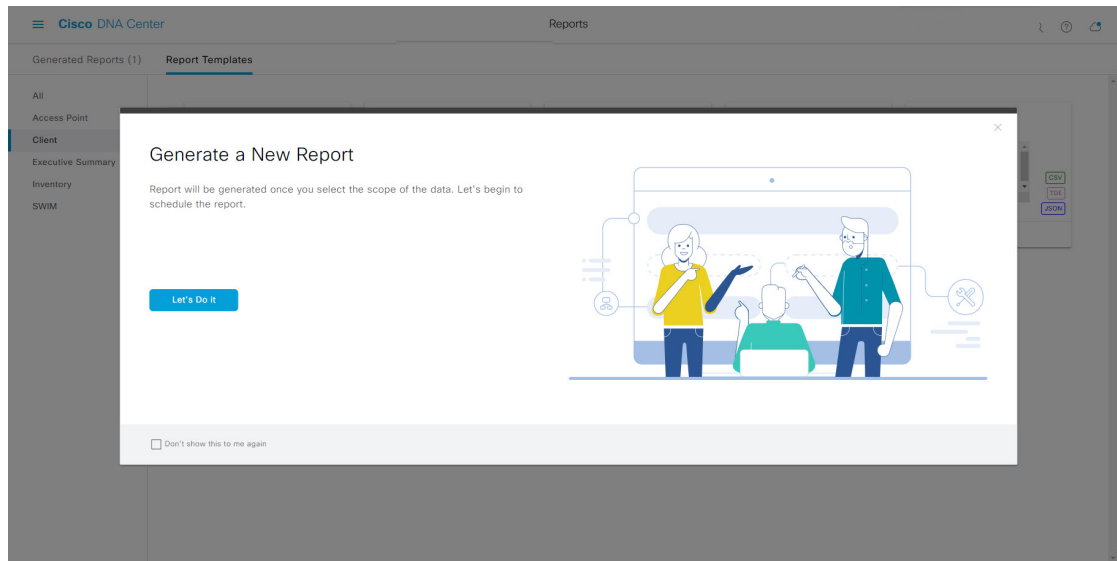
Cisco DNA Center

Reports

Generated Reports (1)

Report Templates

All

Access Point

Client

Executive Summary

Inventory

SWIM

CSV

TDE

JSON

Generate a New Report

Report will be generated once you select the scope of the data. Let's begin to schedule the report.

Let's Do It

Don't show this to me again